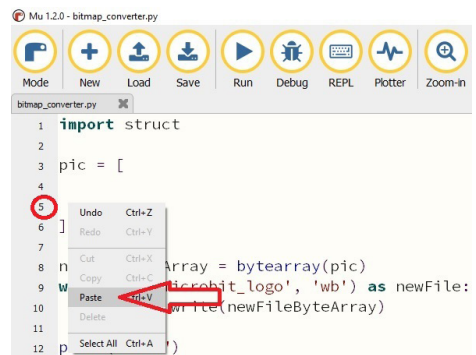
Mu 1.2.0 - bitmap_converter.py

Mode New Load Save Run Debug REPL Plotter Zoom-in

bitmap_converter.py

1 import struct
2
3 pic = [
4
5
6 ]
7
8 n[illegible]Array = bytearray(pic)
9 w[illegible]microbit_logo', 'wb') as newFile:
10 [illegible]write(newFileByteArray)
11
12 p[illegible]")

Undo Ctrl+Z
Redo Ctrl+Y
Cut Ctrl+X
Copy Ctrl+C
Paste Ctrl+V
Delete
Select All Ctrl+A